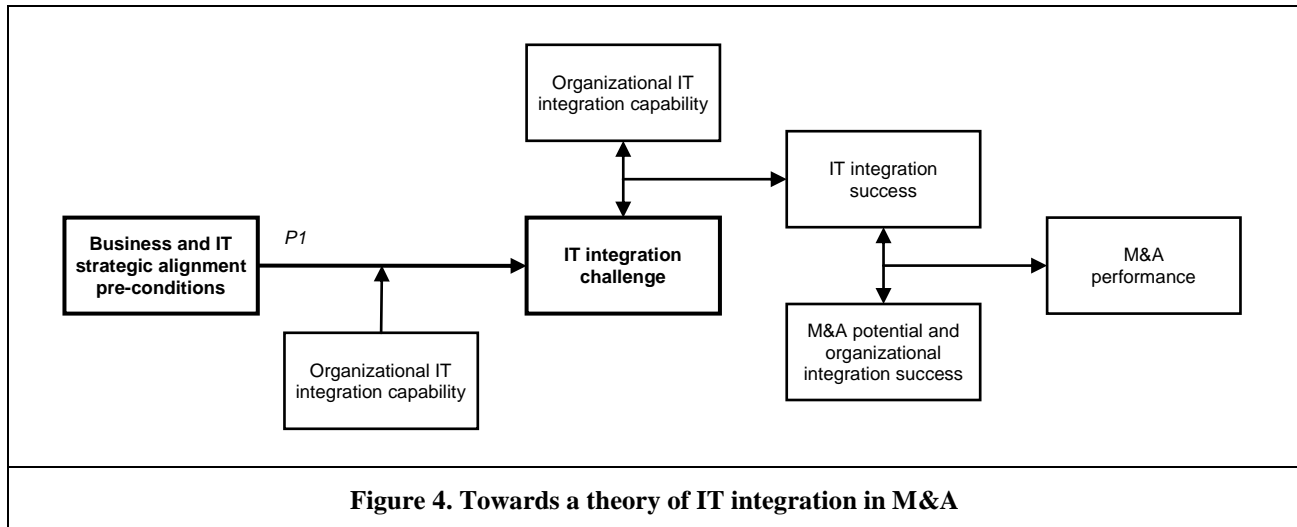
Organizational IT integration capability

IT integration success

Business and IT strategic alignment pre-conditions

P1

IT integration challenge

M&A performance

M&A potential and organizational integration success

Organizational IT integration capability

Figure 4. Towards a theory of IT integration in M&A